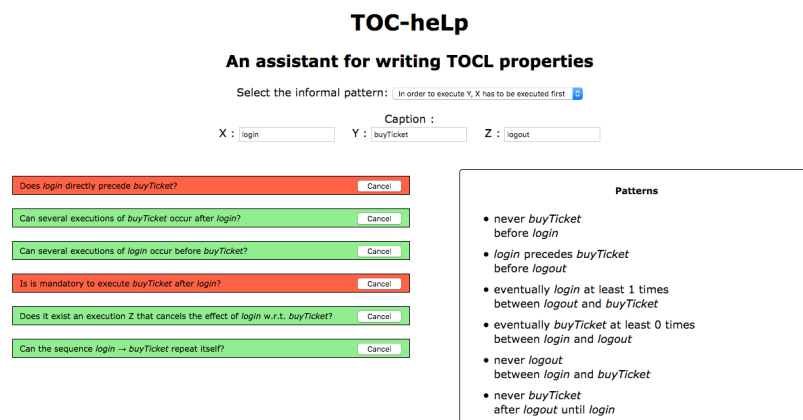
TOC-heLp

An assistant for writing TOCL properties

Select the informal pattern: In order to execute Y, X has to be executed first

Caption :

X : login Y : buyTicket Z : logout

Does login directly precede buyTicket? Cancel

Can several executions of buyTicket occur after login? Cancel

Can several executions of login occur before buyTicket? Cancel

Is is mandatory to execute buyTicket after login? Cancel

Does it exist an execution Z that cancels the effect of login w.r.t. buyTicket? Cancel

Can the sequence login → buyTicket repeat itself? Cancel

Patterns

- never buyTicket before login
- login precedes buyTicket before logout
- eventually login at least 1 times between logout and buyTicket
- eventually buyTicket at least 0 times between login and logout
- never logout between login and buyTicket
- never buyTicket after logout until login